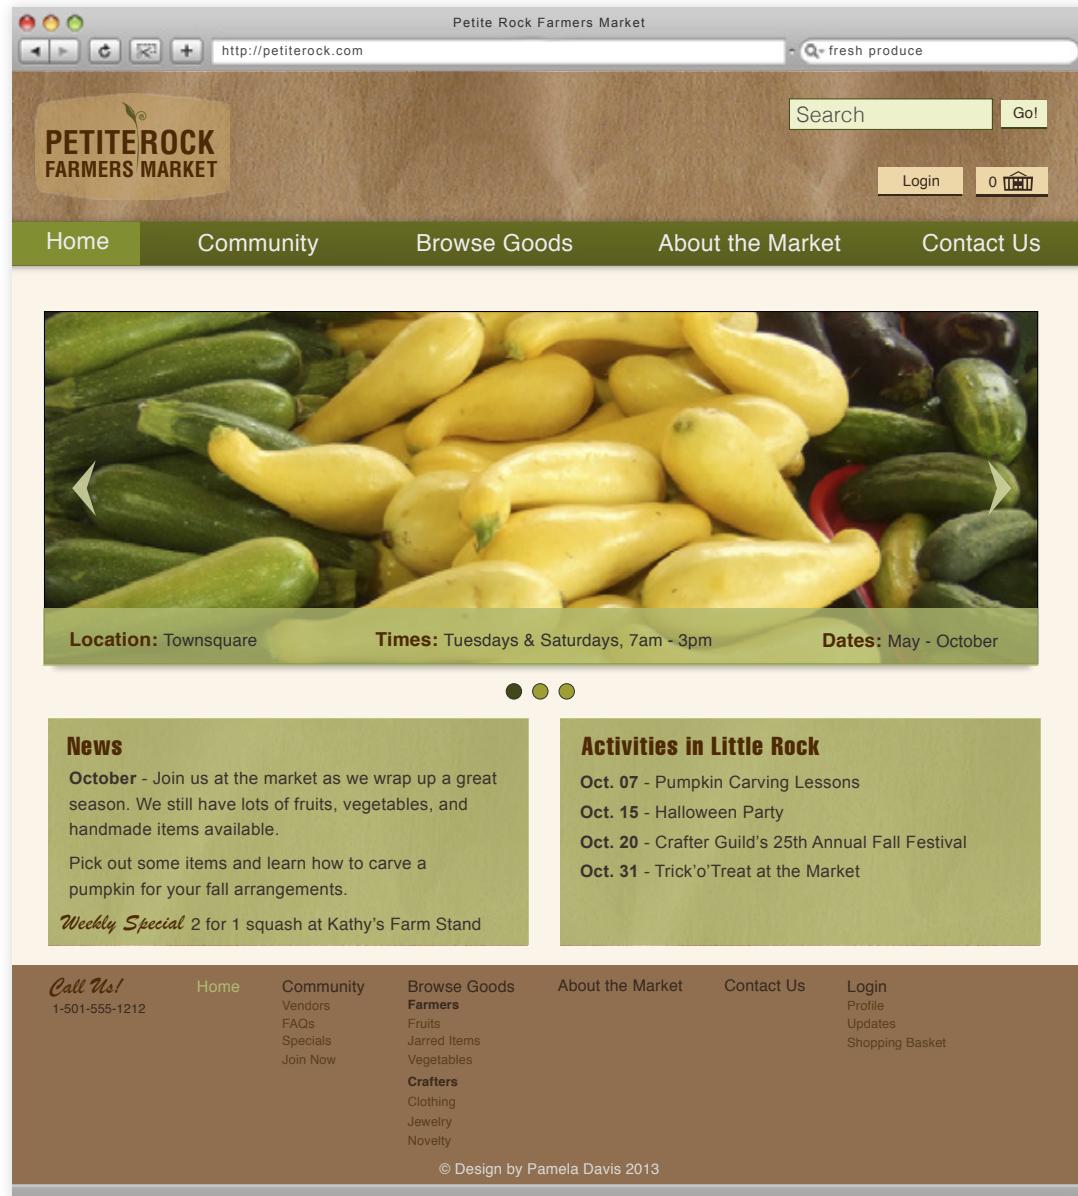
Petite Rock Farmers Market

http://petiterock.com

fresh produce

PETITE ROCK
FARMERS MARKET

Search

Go!

Login

0

Home

Community

Browse Goods

About the Market

Contact Us

Location: Townsquare

Times: Tuesdays & Saturdays, 7am - 3pm

Dates: May - October

News

October - Join us at the market as we wrap up a great season. We still have lots of fruits, vegetables, and handmade items available.

Pick out some items and learn how to carve a pumpkin for your fall arrangements.

Weekly Special 2 for 1 squash at Kathy's Farm Stand

Activities in Little Rock

Oct. 07 - Pumpkin Carving Lessons

Oct. 15 - Halloween Party

Oct. 20 - Crafter Guild's 25th Annual Fall Festival

Oct. 31 - Trick'o'Treat at the Market

Call Us!
1-501-555-1212

Home

Community
Vendors
FAQs
Specials
Join Now

Browse Goods
Farmers
Fruits
Jarred Items
Vegetables
Crafters
Clothing
Jewelry
Novelty

About the Market

Contact Us

Login
Profile
Updates
Shopping Basket

© Design by Pamela Davis 2013